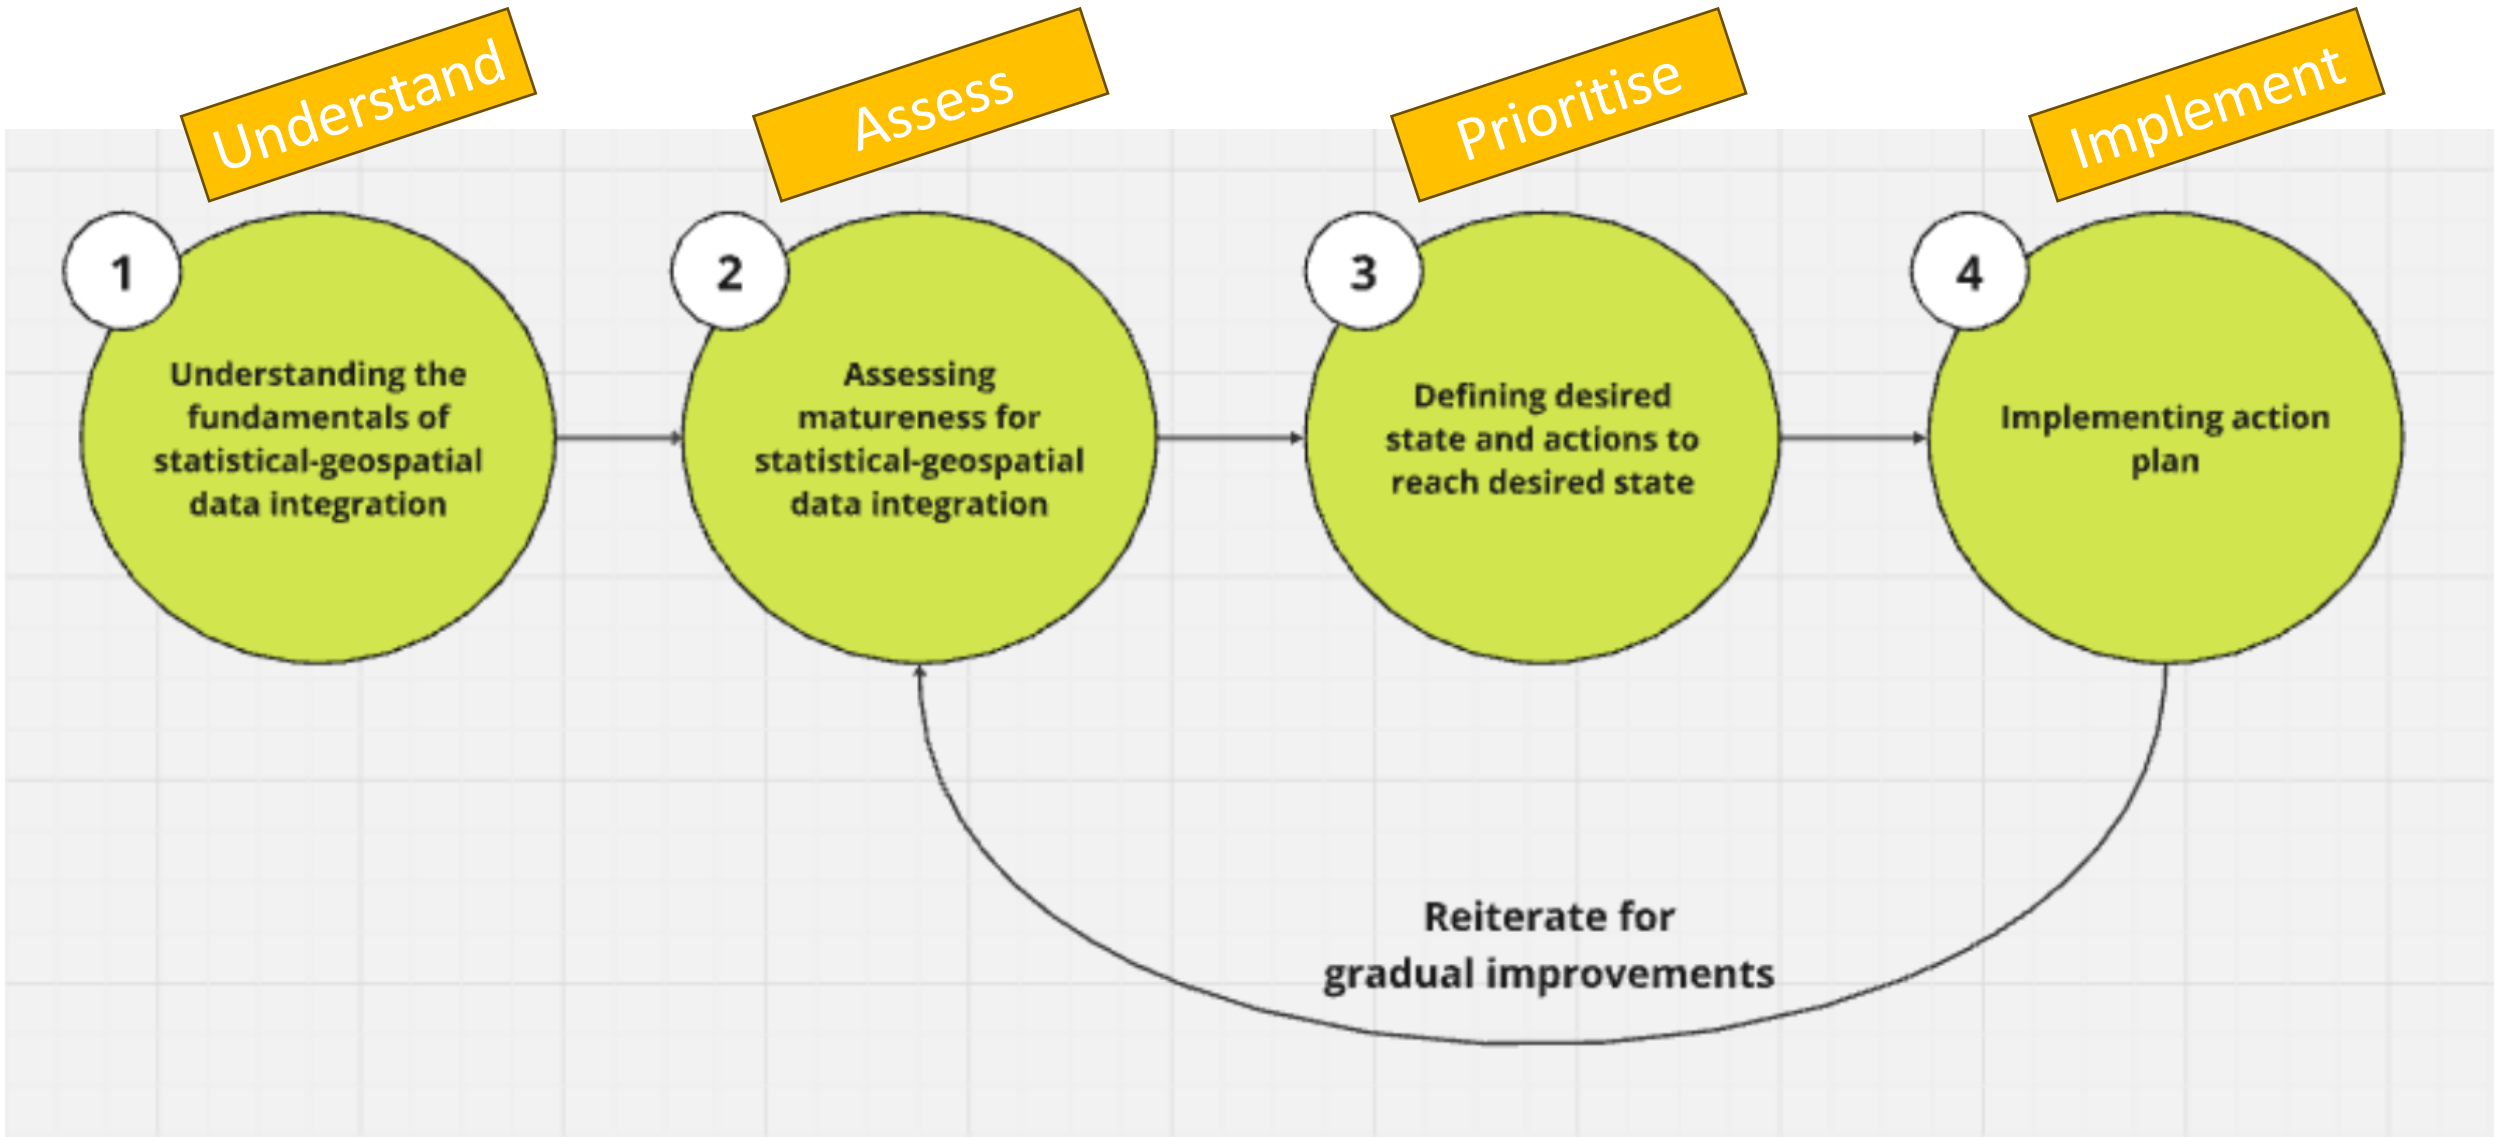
Understand

1

Understanding the fundamentals of statistical-geospatial data integration

Assess

2

Assessing matureness for statistical-geospatial data integration

Prioritise

3

Defining desired state and actions to reach desired state

Implement

4

Implementing action plan

Reiterate for gradual improvements